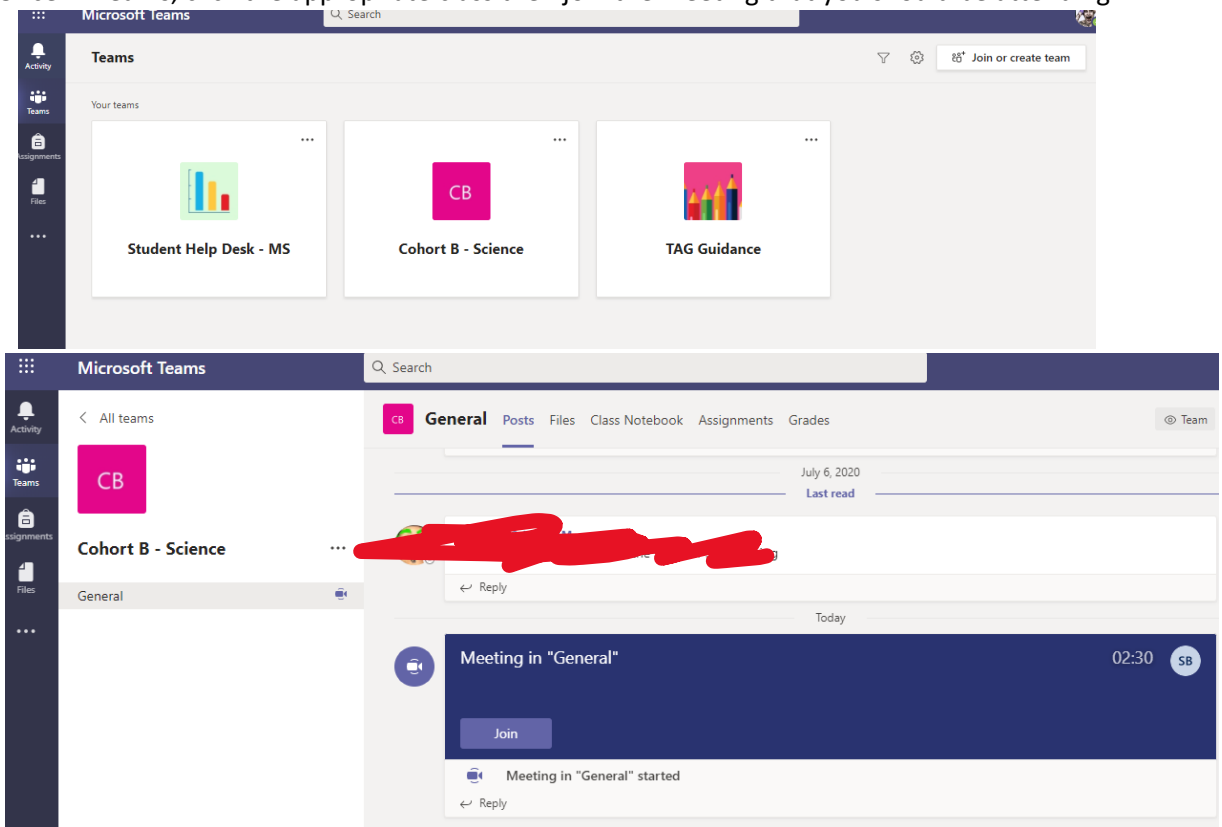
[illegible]

Microsoft Teams

Search

Activity

Teams

Assignments

Files

...

Teams

Join or create team

Your teams

...

Student Help Desk - MS

...

CB

Cohort B - Science

...

TAG Guidance

Microsoft Teams

Search

Activity

Teams

Assignments

Files

...

All teams

CB

Cohort B - Science

...

General

CB

General

Posts

Files

Class Notebook

Assignments

Grades

Team

July 6, 2020

Last read

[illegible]

Reply

Today

Meeting in "General"

02:30

SB

Join

Meeting in "General" started

Reply